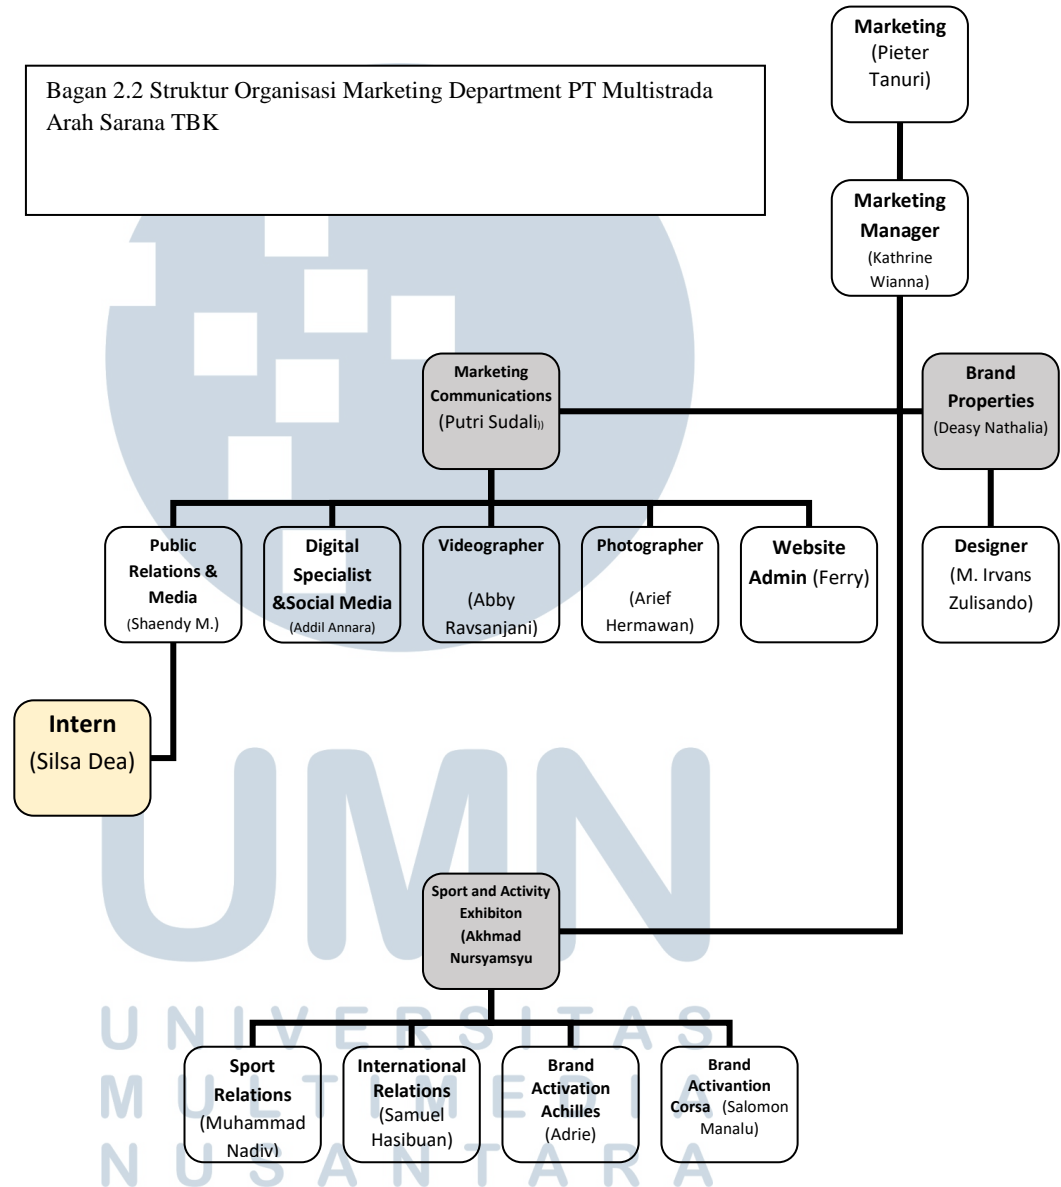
Bagan 2.2 Struktur Organisasi Marketing Department PT Multistrada Arah Sarana TBK

**Marketing** (Pieter Tanuri)

**Marketing Manager** (Kathrine Wianna)

**Marketing Communications** (Putri Sudali))

**Brand Properties** (Deasy Nathalia)

**Public Relations & Media** (Shaendy M.)

**Digital Specialist &Social Media** (Addil Annara)

**Videographer** (Abby Ravsanjani)

**Photographer** (Arief Hermawan)

**Website Admin** (Ferry)

**Designer** (M. Irvans Zulisando)

**Intern** (Silsa Dea)

**Sport and Activity Exhibiton (Akhmad Nursyamsyu**

**Sport Relations** (Muhammad Nadiv)

**International Relations** (Samuel Hasibuan)

**Brand Activation Achilles** (Adrie)

**Brand Activantion Corsa** (Salomon Manalu)

UNIVERSITAS MULTIMEDIA NUSANTARA